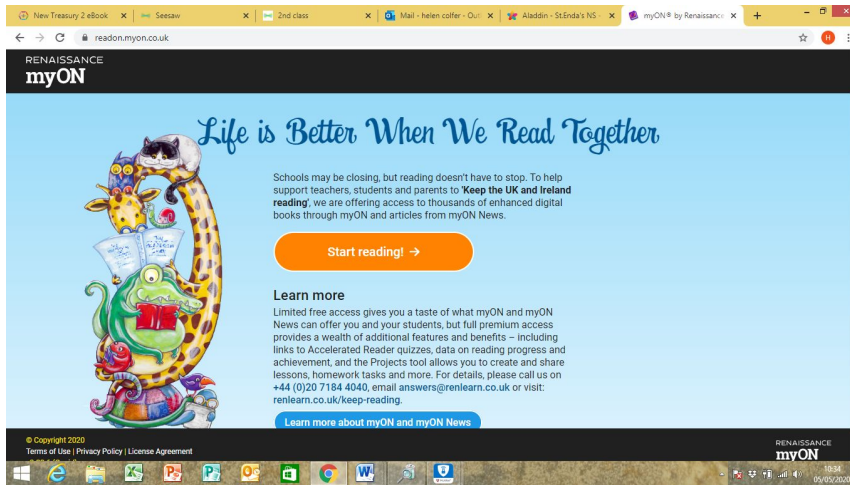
New Treasury 2 eBook ×
Seesaw ×
2nd class ×
Mail - helen colfer - Out ×
Aladdin - St.Enda's NS ×
myON® by Renaissance ×
+

readon.myon.co.uk

RENAISSANCE
myON

Life is Better When We Read Together

Schools may be closing, but reading doesn't have to stop. To help support teachers, students and parents to 'Keep the UK and Ireland reading', we are offering access to thousands of enhanced digital books through myON and articles from myON News.

Start reading! →

Learn more

Limited free access gives you a taste of what myON and myON News can offer you and your students, but full premium access provides a wealth of additional features and benefits – including links to Accelerated Reader quizzes, data on reading progress and achievement, and the Projects tool allows you to create and share lessons, homework tasks and more. For details, please call us on +44 (0)20 7184 4040, email answers@renlearn.co.uk or visit: renlearn.co.uk/keep-reading.

Learn more about myON and myON News

© Copyright 2020
Terms of Use | Privacy Policy | License Agreement

RENAISSANCE
myON

10:34
05/05/2020